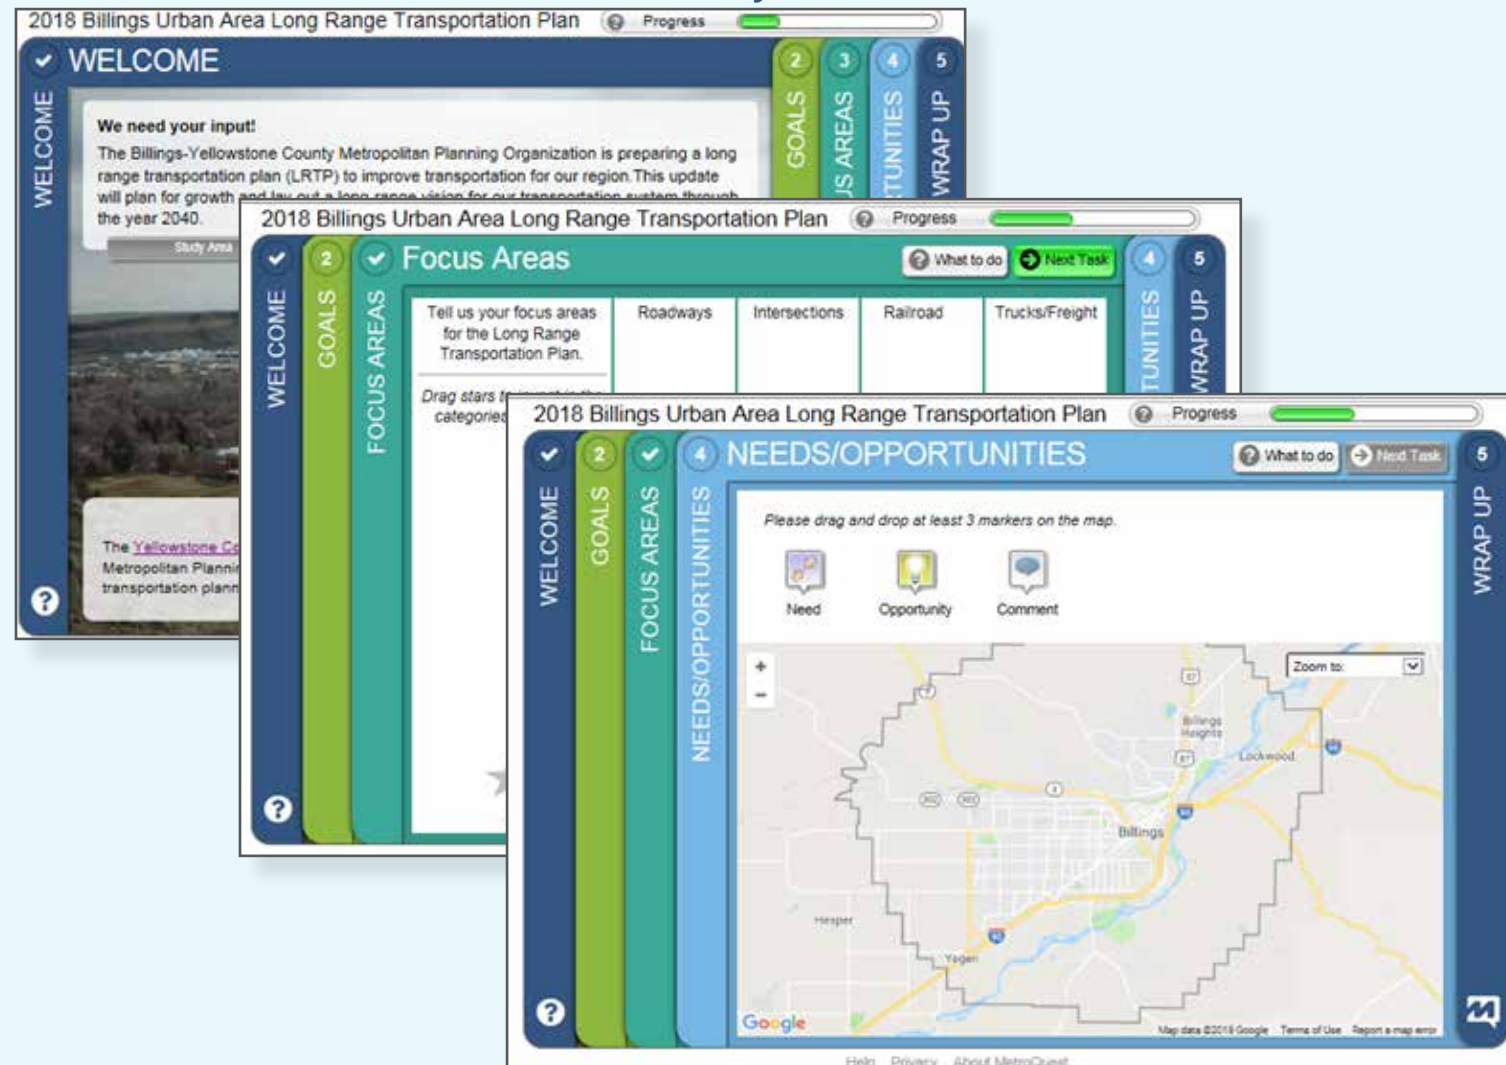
2018 Billings Urban Area Long Range Transportation Plan Progress

WELCOME

GOALS 2 | 3 S AREAS | 4 TUNITIES | 5 WRAP UP

We need your input!

The Billings-Yellowstone County Metropolitan Planning Organization is preparing a long range transportation plan (LRTP) to improve transportation for our region. This update will plan for growth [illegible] the year 2040.

Study Area

The Yellowstone Co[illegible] Metropolitan Planni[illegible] transportation plann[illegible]

2018 Billings Urban Area Long Range Transportation Plan Progress

WELCOME | 2 GOALS | FOCUS AREAS

Focus Areas

What to do | Next Task

4 TUNITIES | 5 WRAP UP

| Tell us your focus areas for the Long Range Transportation Plan. | Roadways | Intersections | Railroad | Trucks/Freight |
|---|---|---|---|---|

Drag stars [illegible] categories

2018 Billings Urban Area Long Range Transportation Plan Progress

WELCOME | 2 GOALS | FOCUS AREAS | 4 NEEDS/OPPORTUNITIES

NEEDS/OPPORTUNITIES

What to do | Next Task

5 WRAP UP

Please drag and drop at least 3 markers on the map.

Need Opportunity Comment

+ −

Zoom to:

Billings Heights Lockwood Billings Yegen Hesper

Google Map data ©2018 Google Terms of Use Report a map error

Help Privacy About MetroQuest